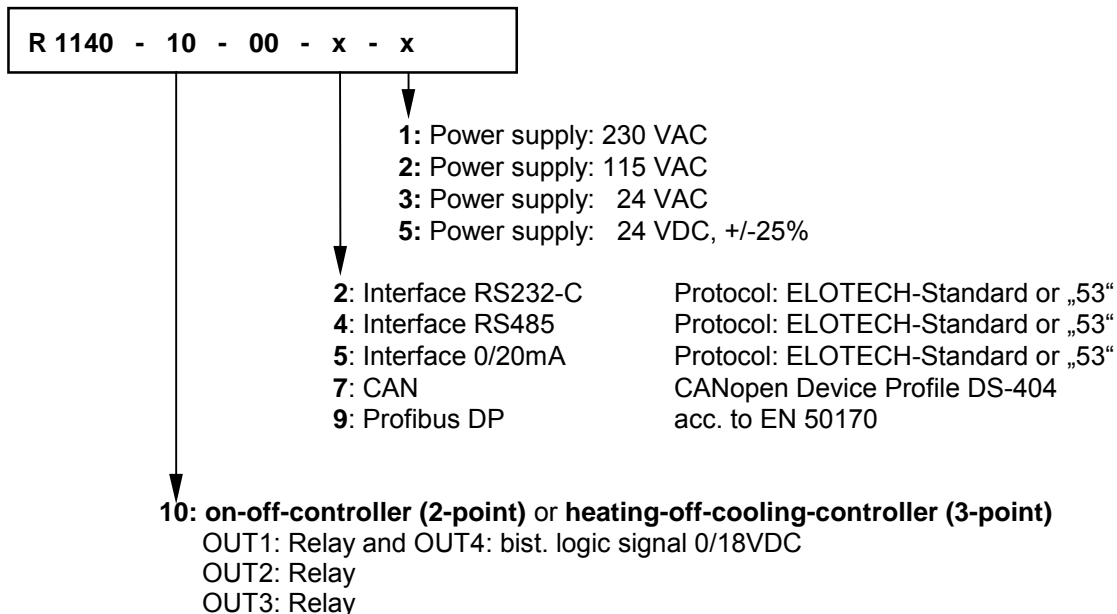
R 1140 - 10 - 00 - x - x

1: Power supply: 230 VAC
2: Power supply: 115 VAC
3: Power supply: 24 VAC
5: Power supply: 24 VDC, +/-25%

2: Interface RS232-C Protocol: ELOTECH-Standard or „53“
4: Interface RS485 Protocol: ELOTECH-Standard or „53“
5: Interface 0/20mA Protocol: ELOTECH-Standard or „53“
7: CAN CANopen Device Profile DS-404
9: Profibus DP acc. to EN 50170

10: on-off-controller (2-point) or heating-off-cooling-controller (3-point)
OUT1: Relay and OUT4: bist. logic signal 0/18VDC
OUT2: Relay
OUT3: Relay